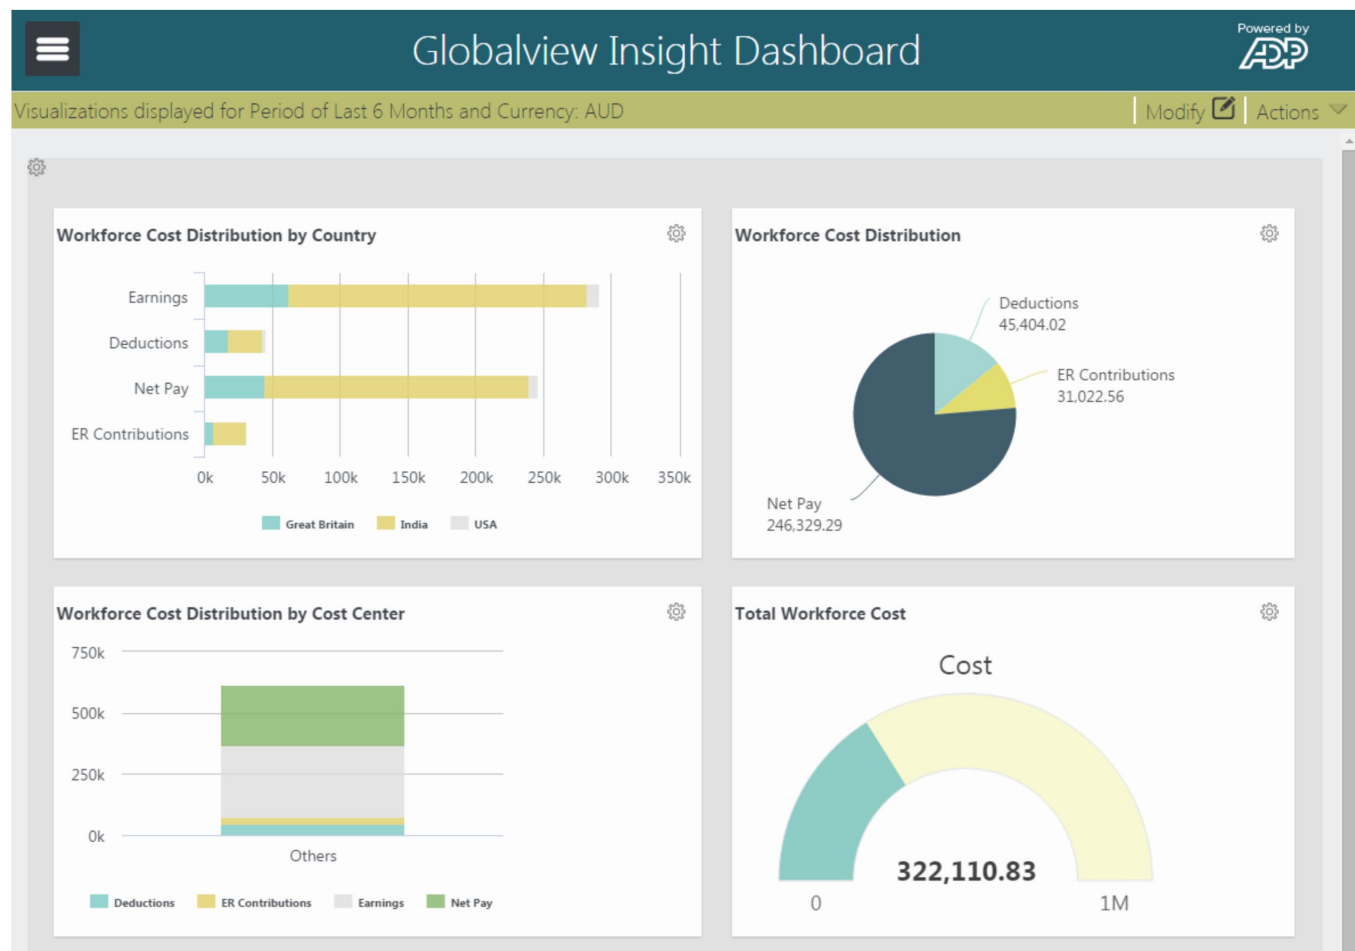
Globalview Insight Dashboard

Powered by ADP

Visualizations displayed for Period of Last 6 Months and Currency: AUD

Modify

Actions

Workforce Cost Distribution by Country

Earnings

Deductions

Net Pay

ER Contributions

0k 50k 100k 150k 200k 250k 300k 350k

Great Britain India USA

Workforce Cost Distribution

Deductions
45,404.02

ER Contributions
31,022.56

Net Pay
246,329.29

Workforce Cost Distribution by Cost Center

750k

500k

250k

0k

Others

Deductions ER Contributions Earnings Net Pay

Total Workforce Cost

Cost

322,110.83

0

1M